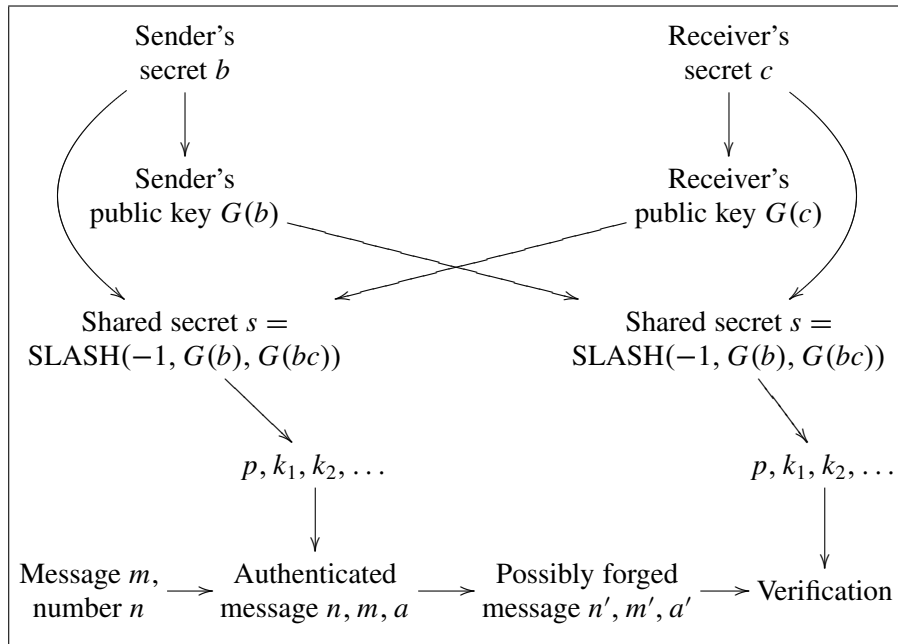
Sender's secret $b$

Receiver's secret $c$

Sender's public key $G(b)$

Receiver's public key $G(c)$

Shared secret $s =$ $\text{SLASH}(-1, G(b), G(bc))$

Shared secret $s =$ $\text{SLASH}(-1, G(b), G(bc))$

$p, k_1, k_2, \ldots$

$p, k_1, k_2, \ldots$

Message $m$, number $n$

Authenticated message $n, m, a$

Possibly forged message $n', m', a'$

Verification